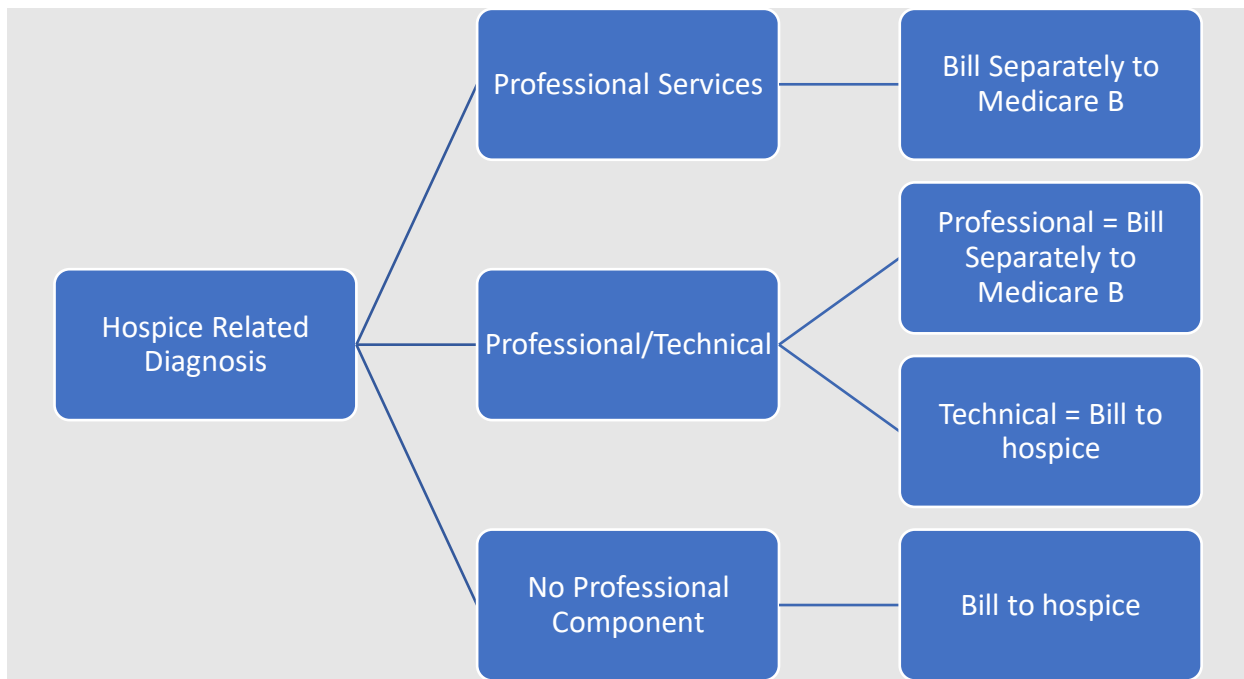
Hospice Related Diagnosis

Professional Services

Bill Separately to Medicare B

Professional/Technical

Professional = Bill Separately to Medicare B

Technical = Bill to hospice

No Professional Component

Bill to hospice